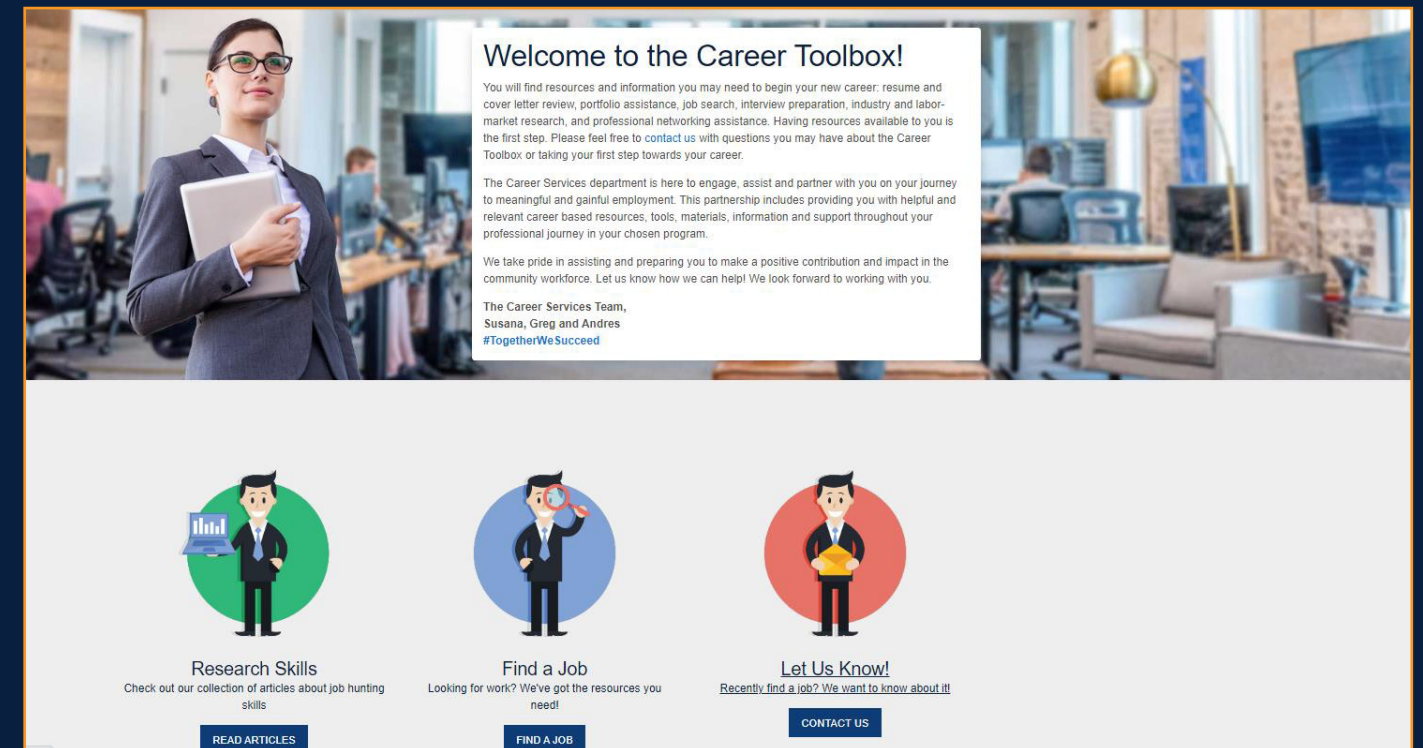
Welcome to the Career Toolbox!

You will find resources and information you may need to begin your new career: resume and cover letter review, portfolio assistance, job search, interview preparation, industry and labor-market research, and professional networking assistance. Having resources available to you is the first step. Please feel free to contact us with questions you may have about the Career Toolbox or taking your first step towards your career.

The Career Services department is here to engage, assist and partner with you on your journey to meaningful and gainful employment. This partnership includes providing you with helpful and relevant career based resources, tools, materials, information and support throughout your professional journey in your chosen program.

We take pride in assisting and preparing you to make a positive contribution and impact in the community workforce. Let us know how we can help! We look forward to working with you.

The Career Services Team,
Susana, Greg and Andres
#TogetherWeSucceed

Research Skills
Check out our collection of articles about job hunting skills
READ ARTICLES

Find a Job
Looking for work? We've got the resources you need!
FIND A JOB

Let Us Know!
Recently find a job? We want to know about it!
CONTACT US